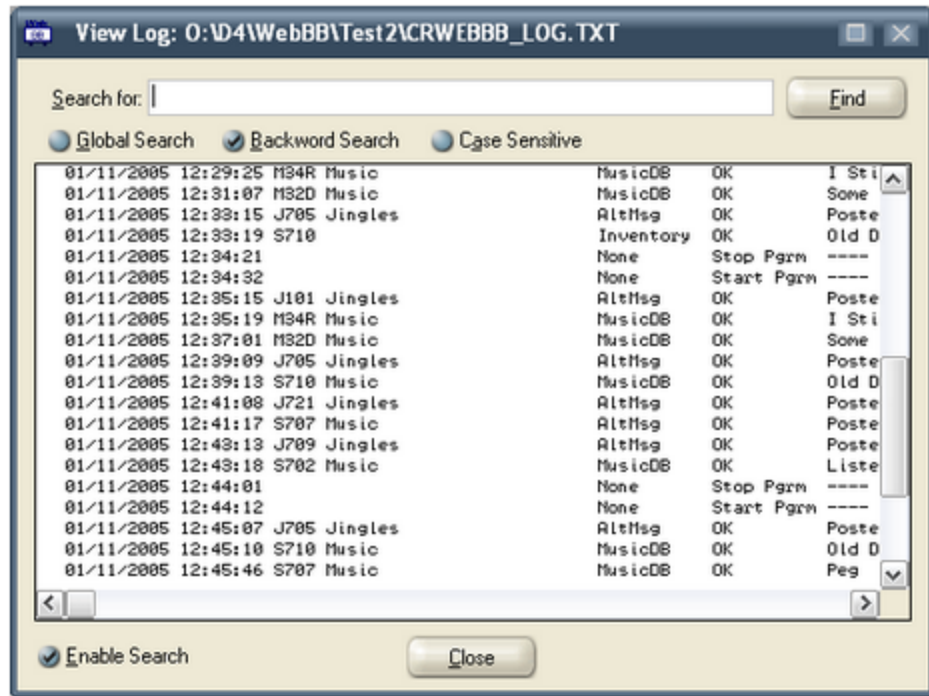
View Log: O:\D4\WebBB\Test2\CRWEBBB_LOG.TXT

Search for:
Find

Global Search
Backword Search
Case Sensitive

| | | | | |
|---|---|---|---|---|
| 01/11/2005 12:29:25 | M34R Music | MusicDB | OK | I Sti |
| 01/11/2005 12:31:07 | M32D Music | MusicDB | OK | Some |
| 01/11/2005 12:33:15 | J705 Jingles | AltMsg | OK | Poste |
| 01/11/2005 12:33:19 | S710 | Inventory | OK | Old D |
| 01/11/2005 12:34:21 | | None | Stop Pgrm | ---- |
| 01/11/2005 12:34:32 | | None | Start Pgrm | ---- |
| 01/11/2005 12:35:15 | J101 Jingles | AltMsg | OK | Poste |
| 01/11/2005 12:35:19 | M34R Music | MusicDB | OK | I Sti |
| 01/11/2005 12:37:01 | M32D Music | MusicDB | OK | Some |
| 01/11/2005 12:39:09 | J705 Jingles | AltMsg | OK | Poste |
| 01/11/2005 12:39:13 | S710 Music | MusicDB | OK | Old D |
| 01/11/2005 12:41:08 | J721 Jingles | AltMsg | OK | Poste |
| 01/11/2005 12:41:17 | S707 Music | AltMsg | OK | Poste |
| 01/11/2005 12:43:13 | J709 Jingles | AltMsg | OK | Poste |
| 01/11/2005 12:43:18 | S702 Music | MusicDB | OK | Liste |
| 01/11/2005 12:44:01 | | None | Stop Pgrm | ---- |
| 01/11/2005 12:44:12 | | None | Start Pgrm | ---- |
| 01/11/2005 12:45:07 | J705 Jingles | AltMsg | OK | Poste |
| 01/11/2005 12:45:10 | S710 Music | MusicDB | OK | Old D |
| 01/11/2005 12:45:46 | S707 Music | MusicDB | OK | Peg |

Enable Search
Close